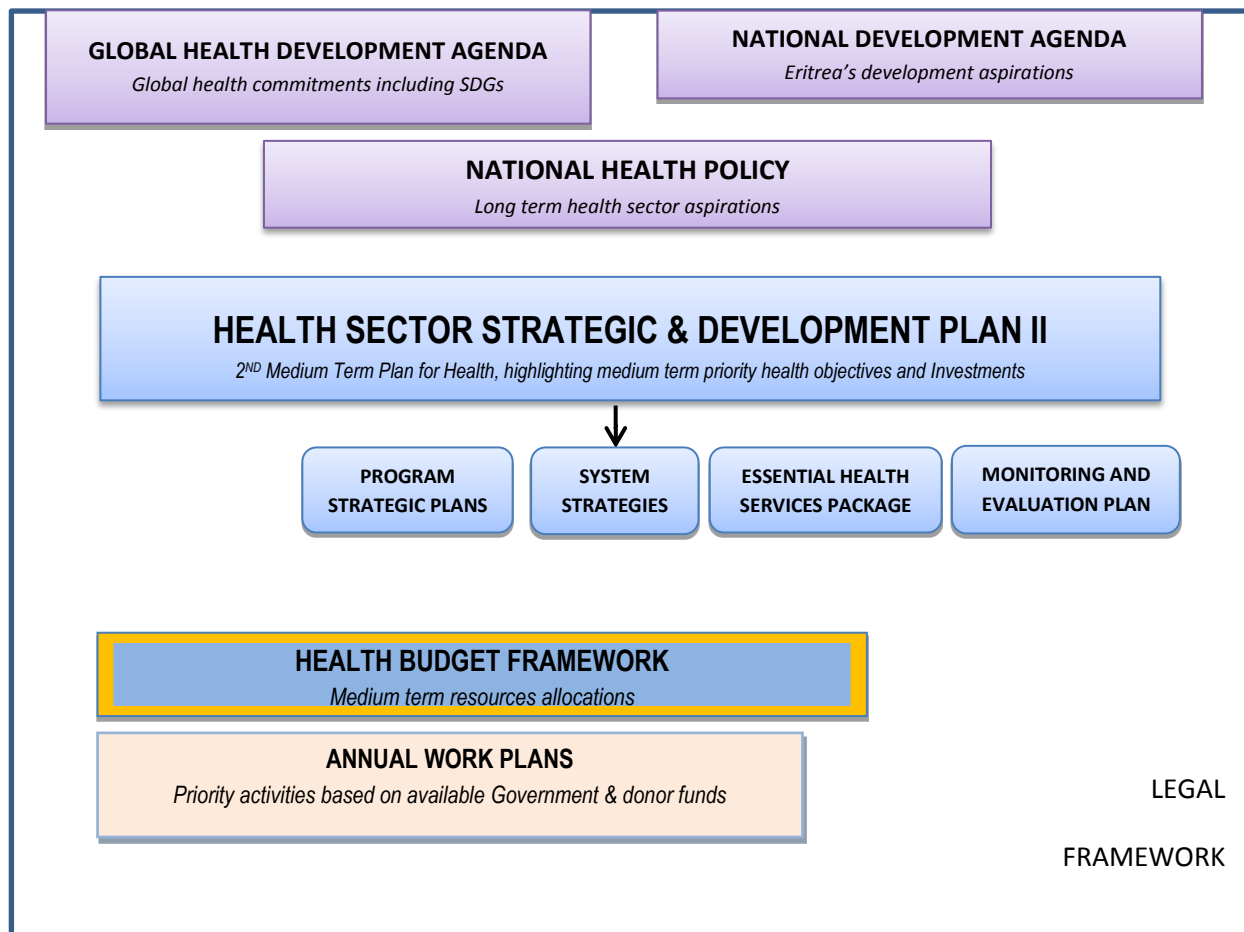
GLOBAL HEALTH DEVELOPMENT AGENDA
Global health commitments including SDGs

NATIONAL DEVELOPMENT AGENDA
Eritrea's development aspirations

NATIONAL HEALTH POLICY
Long term health sector aspirations

HEALTH SECTOR STRATEGIC & DEVELOPMENT PLAN II
$2^{ND}$ Medium Term Plan for Health, highlighting medium term priority health objectives and Investments

PROGRAM STRATEGIC PLANS

SYSTEM STRATEGIES

ESSENTIAL HEALTH SERVICES PACKAGE

MONITORING AND EVALUATION PLAN

HEALTH BUDGET FRAMEWORK
Medium term resources allocations

ANNUAL WORK PLANS
Priority activities based on available Government & donor funds

LEGAL

FRAMEWORK